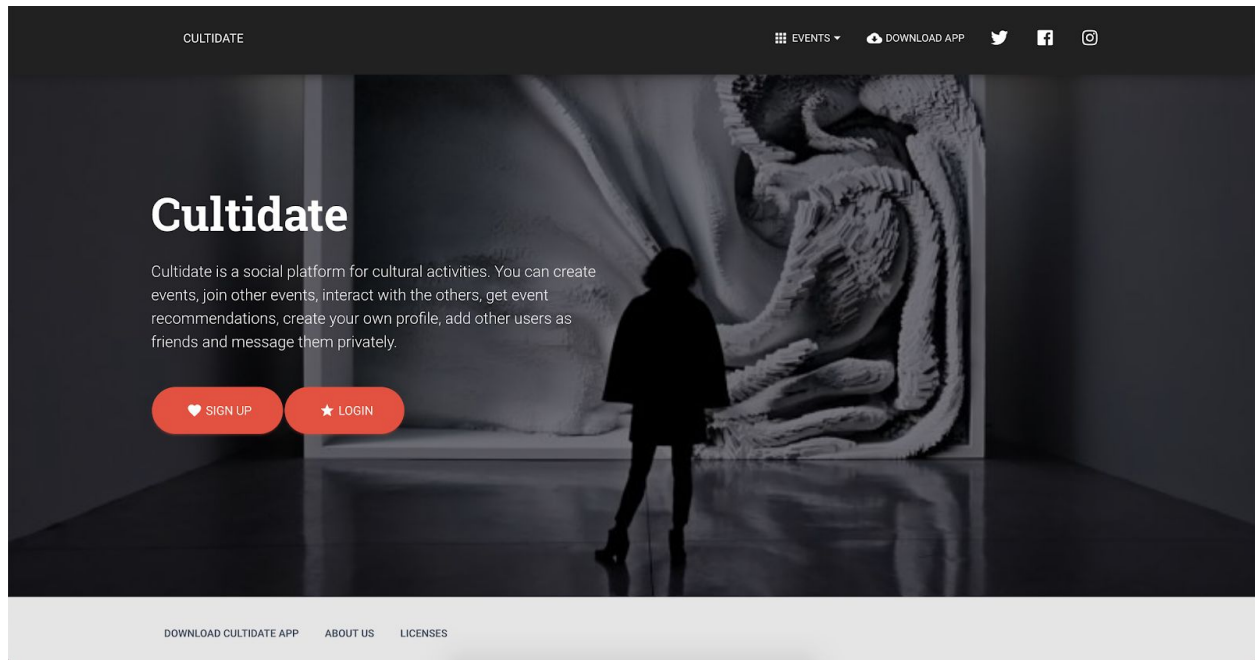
CULTIDATE

EVENTS DOWNLOAD APP

Cultidate

Cultidate is a social platform for cultural activities. You can create events, join other events, interact with the others, get event recommendations, create your own profile, add other users as friends and message them privately.

SIGN UP LOGIN

DOWNLOAD CULTIDATE APP ABOUT US LICENSES